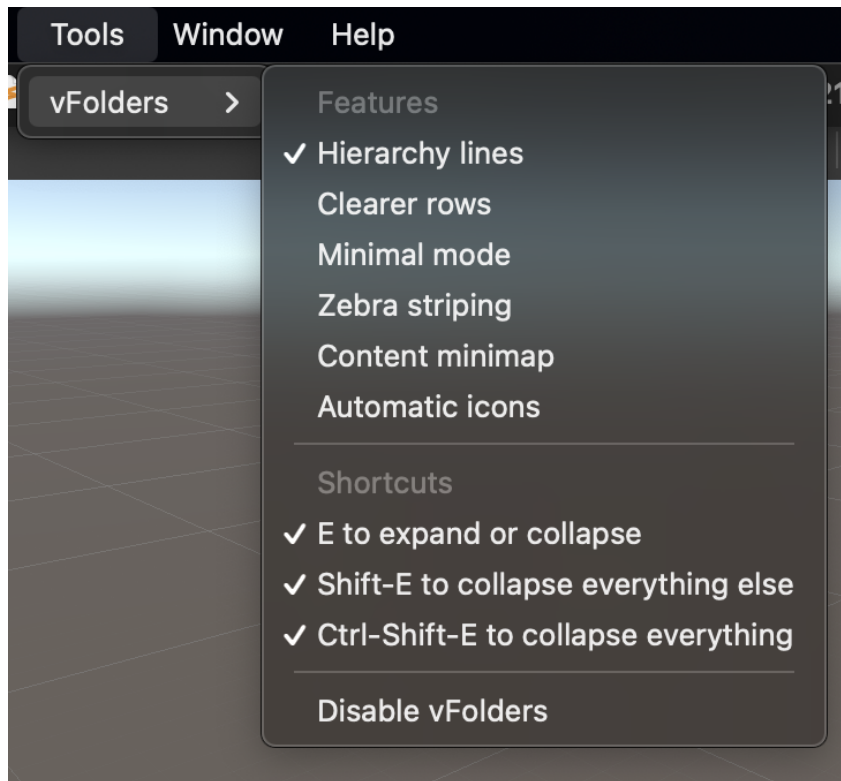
Tools Window Help

vFolders >

Features
✓ Hierarchy lines
Clearer rows
Minimal mode
Zebra striping
Content minimap
Automatic icons

Shortcuts
✓ E to expand or collapse
✓ Shift-E to collapse everything else
✓ Ctrl-Shift-E to collapse everything

Disable vFolders